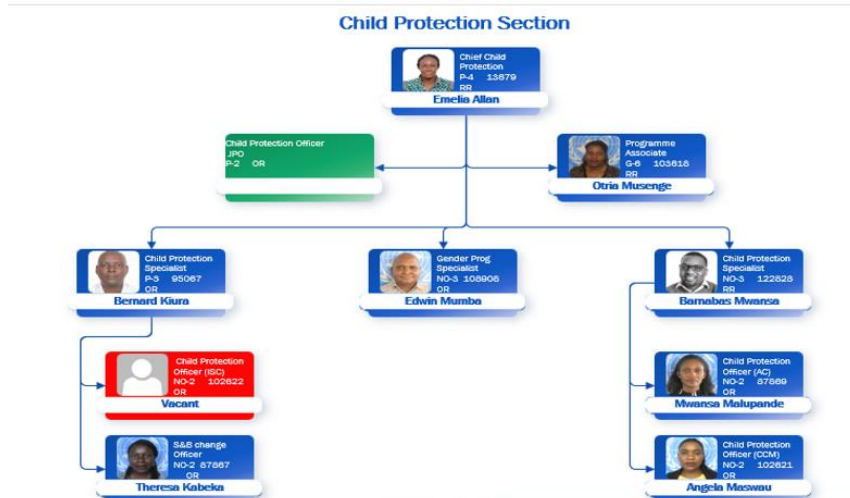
Child Protection Section

Chief Child Protection
P-4 13879
RR
Emelia Allan

Child Protection Officer
JPO
P-2 OR

Programme Associate
G-6 103618
RR
Otria Musenge

Child Protection Specialist
P-3 95067
OR
Bernard Kiura

Gender Prog Specialist
NO-3 108906
OR
Edwin Mumba

Child Protection Specialist
NO-3 122828
RR
Barnabas Mwansa

Child Protection Officer (ISC)
NO-2 102622
OR
Vacant

Child Protection Officer (AC)
NO-2 87889
OR
Mwansa Malupande

S&B change Officer
NO-2 87867
OR
Theresa Kabeka

Child Protection Officer (CCM)
NO-2 102621
OR
Angela Maswau